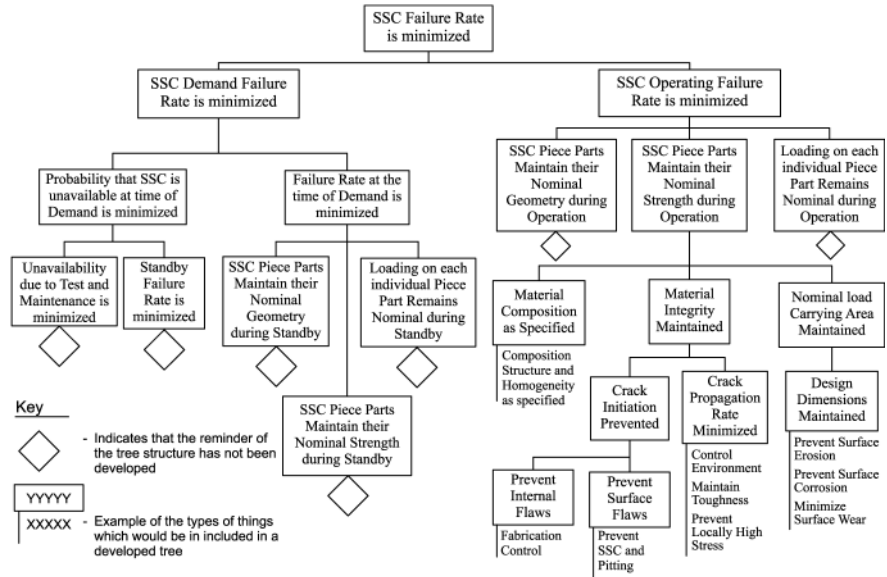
SSC Failure Rate is minimized

SSC Demand Failure Rate is minimized

SSC Operating Failure Rate is minimized

Probability that SSC is unavailable at time of Demand is minimized

Failure Rate at the time of Demand is minimized

Unavailability due to Test and Maintenance is minimized

Standby Failure Rate is minimized

SSC Piece Parts Maintain their Nominal Geometry during Standby

Loading on each individual Piece Part Remains Nominal during Standby

SSC Piece Parts Maintain their Nominal Strength during Standby

SSC Piece Parts Maintain their Nominal Geometry during Operation

SSC Piece Parts Maintain their Nominal Strength during Operation

Loading on each individual Piece Part Remains Nominal during Operation

Material Composition as Specified

Composition Structure and Homogeneity as specified

Material Integrity Maintained

Nominal load Carrying Area Maintained

Crack Initiation Prevented

Crack Propagation Rate Minimized

Control Environment
Maintain Toughness
Prevent Locally High Stress

Design Dimensions Maintained

Prevent Surface Erosion
Prevent Surface Corrosion
Minimize Surface Wear

Prevent Internal Flaws

Fabrication Control

Prevent Surface Flaws

Prevent SSC and Pitting

Key

- Indicates that the reminder of the tree structure has not been developed

YYYYY

XXXXX - Example of the types of things which would be in included in a developed tree